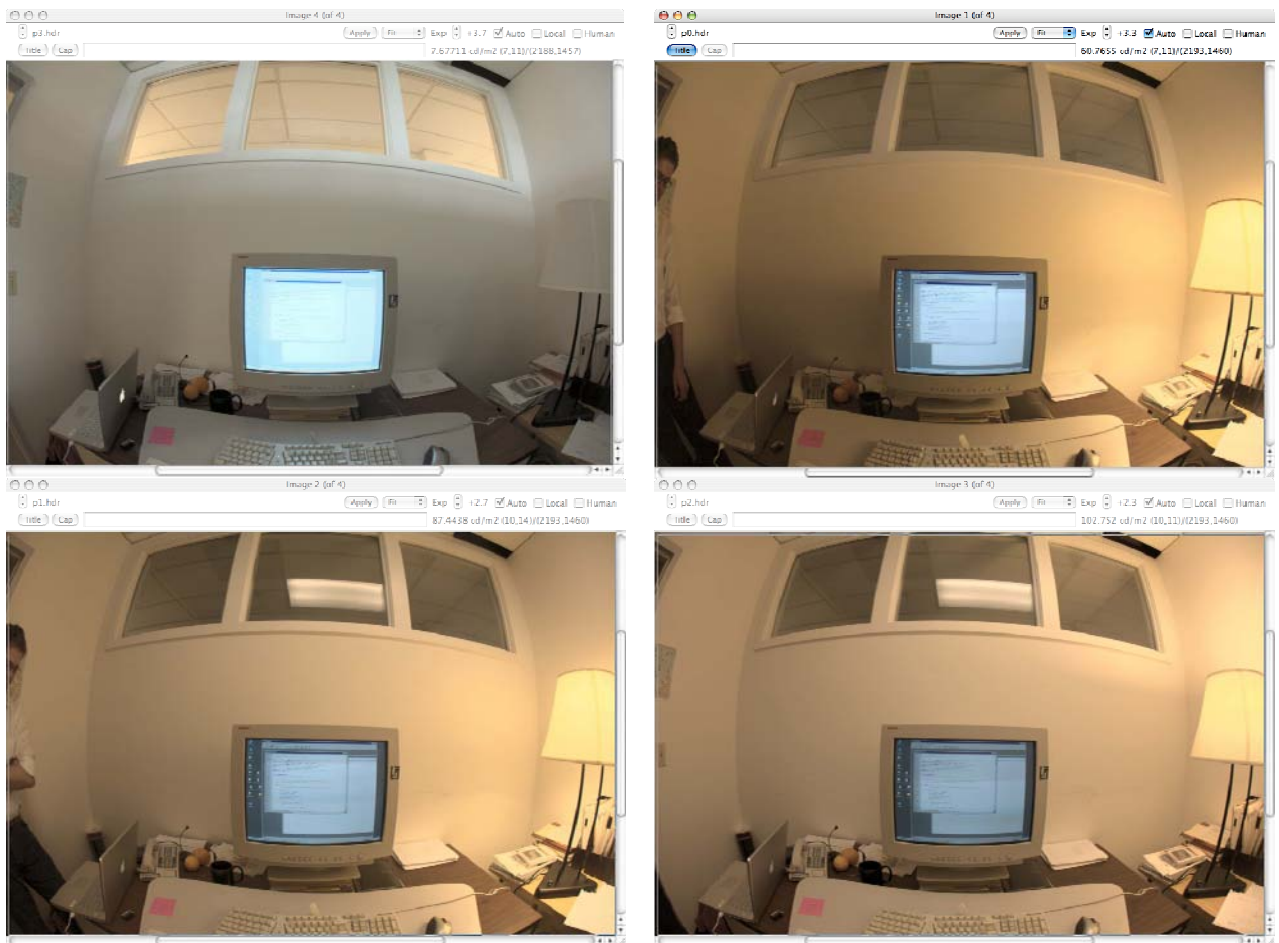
Image 4 (of 4)
p3.hdr
Apply Fit Exp +3.7 Auto Local Human
Title Cap
7.67711 cd/m2 (7,11)/(2188,1457)

Image 1 (of 4)
p0.hdr
Apply Fit Exp +3.3 Auto Local Human
Title Cap
60.7655 cd/m2 (7,11)/(2193,1460)

Image 2 (of 4)
p1.hdr
Apply Fit Exp +2.7 Auto Local Human
Title Cap
87.4438 cd/m2 (10,14)/(2193,1460)

Image 3 (of 4)
p2.hdr
Apply Fit Exp +2.3 Auto Local Human
Title Cap
102.752 cd/m2 (10,11)/(2193,1460)